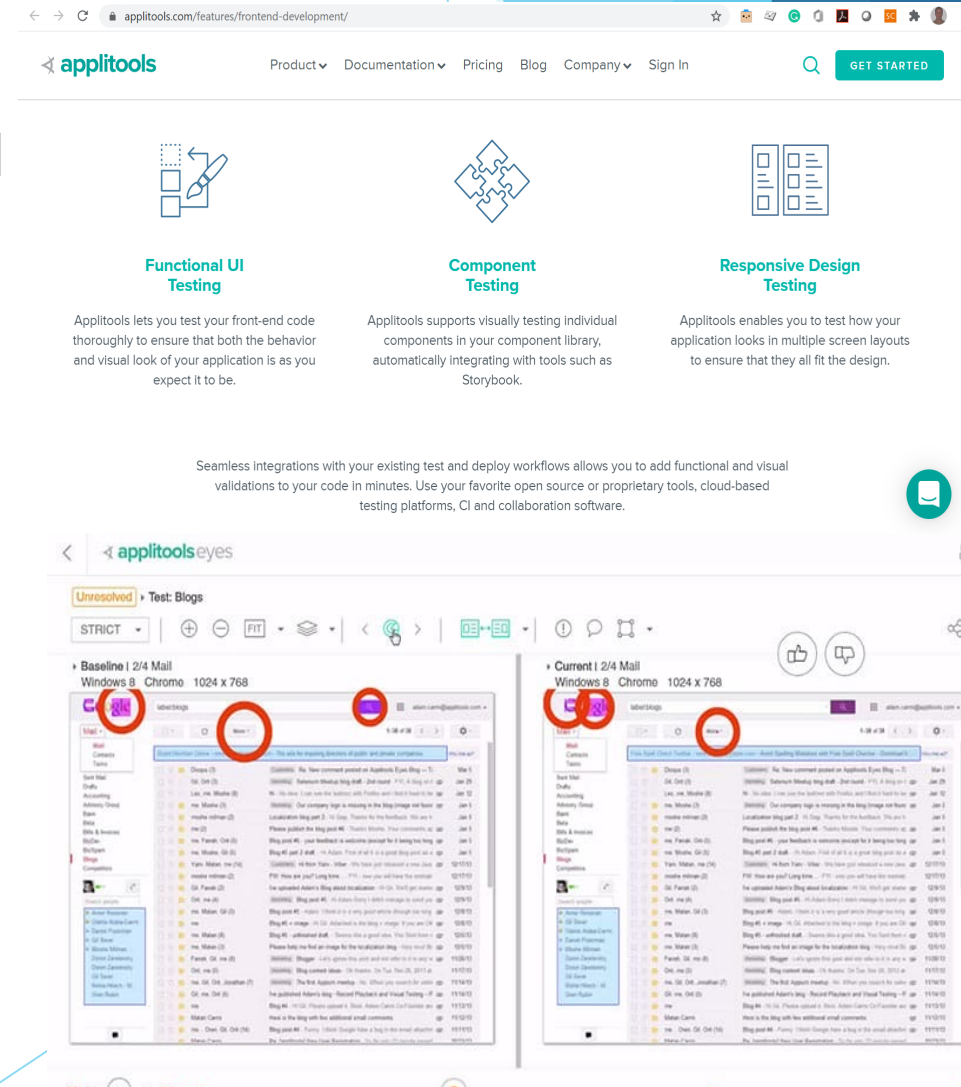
applitools.com/features/frontend-development/

applitools

Product Documentation Pricing Blog Company Sign In

GET STARTED

Functional UI Testing

Applitools lets you test your front-end code thoroughly to ensure that both the behavior and visual look of your application is as you expect it to be.

Component Testing

Applitools supports visually testing individual components in your component library, automatically integrating with tools such as Storybook.

Responsive Design Testing

Applitools enables you to test how your application looks in multiple screen layouts to ensure that they all fit the design.

Seamless integrations with your existing test and deploy workflows allows you to add functional and visual validations to your code in minutes. Use your favorite open source or proprietary tools, cloud-based testing platforms, CI and collaboration software.

applitools eyes

Unresolved ▸ Test: Blogs

STRICT FIT

▸ Baseline | 2/4 Mail
Windows 8 Chrome 1024 x 768

▸ Current | 2/4 Mail
Windows 8 Chrome 1024 x 768

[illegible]